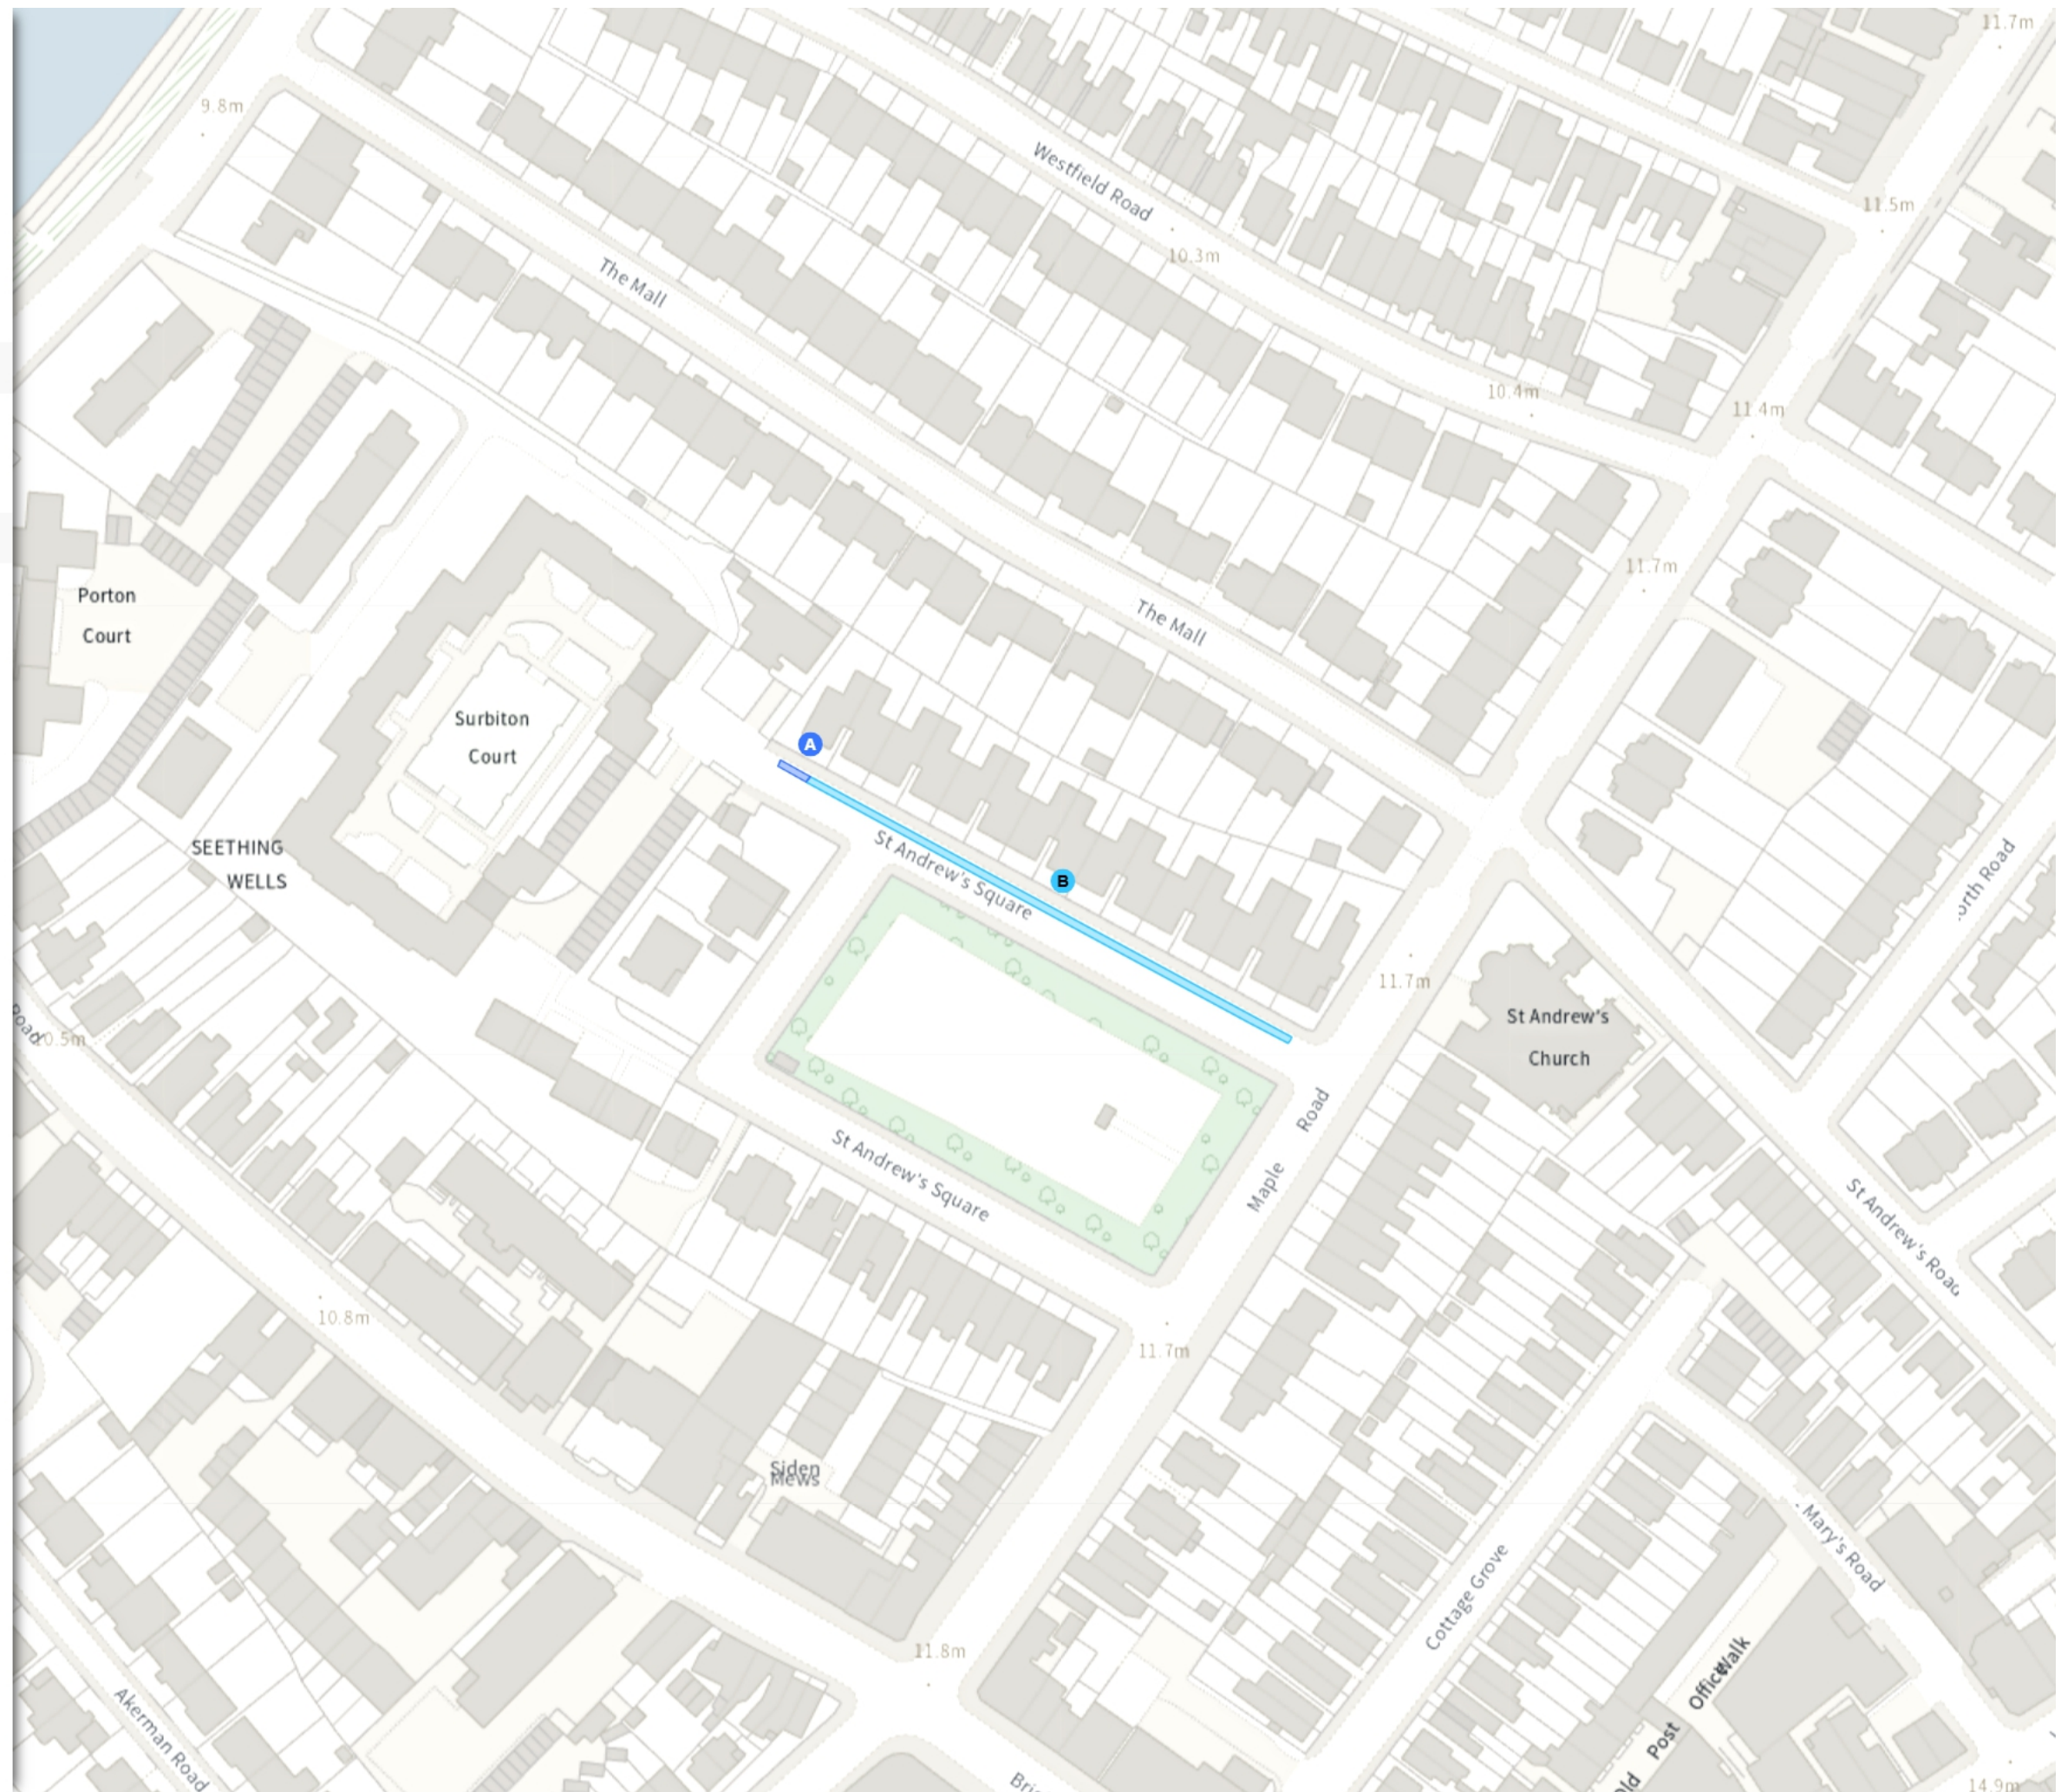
11.7m

9.8m

Westfield Road

11.5m

10.3m

The Mall

10.4m

11.4m

11.7m

The Mall

Porton Court

Surbiton Court

A

SEETHING WELLS

St Andrew's Square

B

orth Road

11.7m

St Andrew's Church

Road

0.5m

Road

Maple

St Andrew's Square

St Andrew's Road

10.8m

11.7m

Siden Mews

Mary's Road

Cottage Grove

Office Walk

11.8m

Old Post

Akerman Road

Bri

14.9m